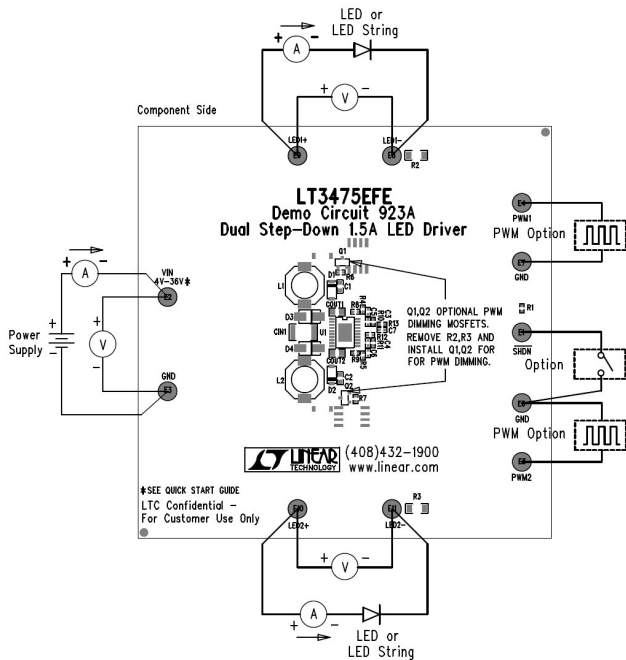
LED or
LED String

A

V

Component Side

LED1+
E9

LED1-
E8

R2

LT3475EFE
Demo Circuit 923A
Dual Step-Down 1.5A LED Driver

E4
PWM1

PWM Option

E7
GND

VIN
4V-36V*
E2

A

V

Power Supply

GND
E3

Q1

L1

D1

R6

C1

COUT1

D3

CIN1

U1

D4

COUT2

L2

D2

C2

Q2

R7

Q1,Q2 OPTIONAL PWM DIMMING MOSFETS. REMOVE R2,R3 AND INSTALL Q1,Q2 FOR FOR PWM DIMMING.

R1

E1
$\overline{SHDN}$

Option

E6
GND

PWM Option

E5
PWM2

LINEAR TECHNOLOGY (408)432-1900
www.linear.com

*SEE QUICK START GUIDE

LTC Confidential -
For Customer Use Only

E10
LED2+

E11
LED2-

R3

V

A

LED or
LED String